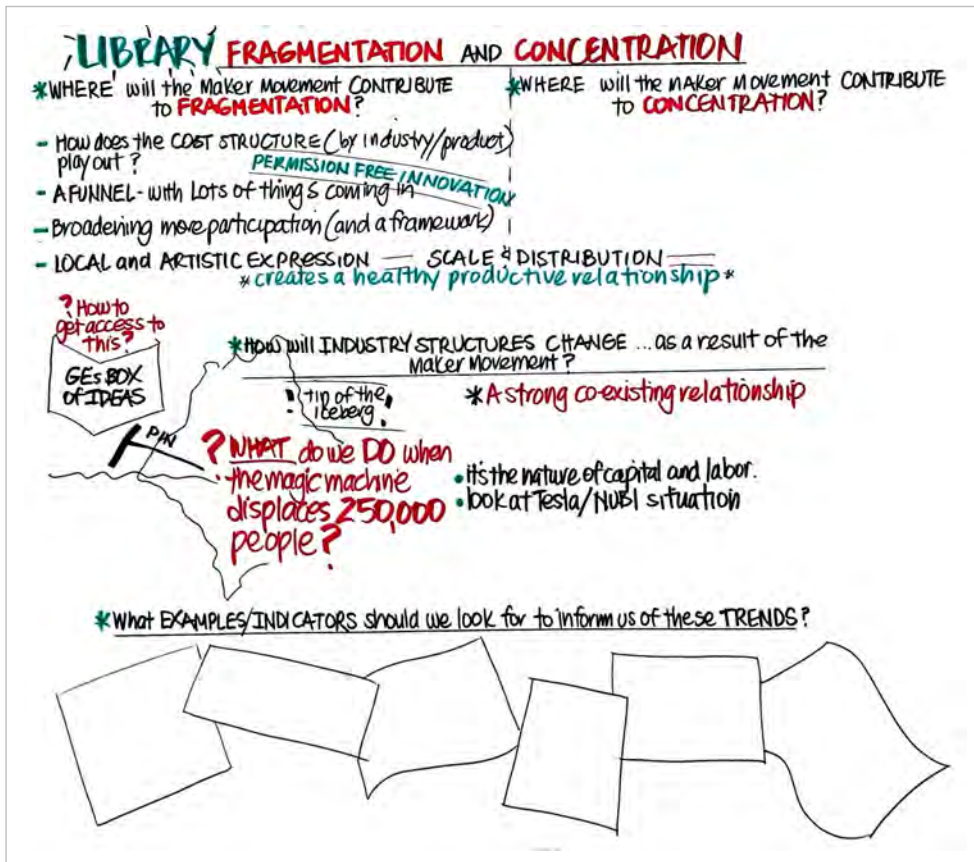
;LIBRARY FRAGMENTATION AND CONCENTRATION

*WHERE will the Maker Movement CONTRIBUTE to FRAGMENTATION?

- How does the COST STRUCTURE (by industry/product) play out?
- A FUNNEL - with lots of things coming in PERMISSION FREE INNOVATION
- Broadening more participation (and a framework)
- LOCAL and ARTISTIC EXPRESSION — SCALE & DISTRIBUTION —
*creates a healthy productive relationship*

*WHERE will the Maker Movement CONTRIBUTE to CONCENTRATION?

? How to get access to this?

GEs BOX of IDEAS

PIN

*How will INDUSTRY STRUCTURES CHANGE ... as a result of the Maker Movement?

! tip of the iceberg !

*A strong co-existing relationship

? WHAT do we DO when the magic machine displaces 250,000 people?

• it's the nature of capital and labor.
• look at Tesla/NUBI situation

*What EXAMPLES/INDICATORS should we look for to inform us of these TRENDS?